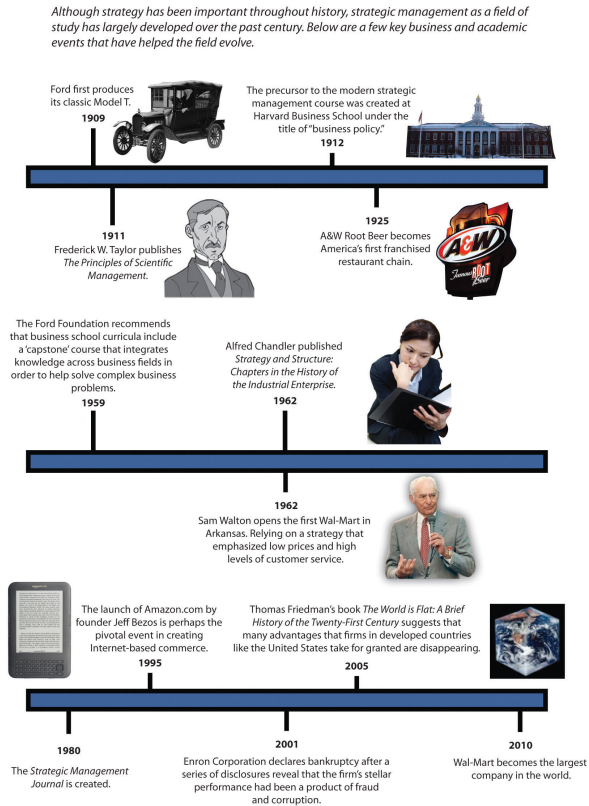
Although strategy has been important throughout history, strategic management as a field of study has largely developed over the past century. Below are a few key business and academic events that have helped the field evolve.

Ford first produces its classic Model T.
1909

The precursor to the modern strategic management course was created at Harvard Business School under the title of "business policy."
1912

1911
Frederick W. Taylor publishes The Principles of Scientific Management.

1925
A&W Root Beer becomes America's first franchised restaurant chain.

A&W
Famous ROOT Beer

The Ford Foundation recommends that business school curricula include a 'capstone' course that integrates knowledge across business fields in order to help solve complex business problems.
1959

Alfred Chandler published Strategy and Structure: Chapters in the History of the Industrial Enterprise.
1962

1962
Sam Walton opens the first Wal-Mart in Arkansas. Relying on a strategy that emphasized low prices and high levels of customer service.

amazon.com

The launch of Amazon.com by founder Jeff Bezos is perhaps the pivotal event in creating Internet-based commerce.
1995

Thomas Friedman's book The World is Flat: A Brief History of the Twenty-First Century suggests that many advantages that firms in developed countries like the United States take for granted are disappearing.
2005

1980
The Strategic Management Journal is created.

2001
Enron Corporation declares bankruptcy after a series of disclosures reveal that the firm's stellar performance had been a product of fraud and corruption.

2010
Wal-Mart becomes the largest company in the world.